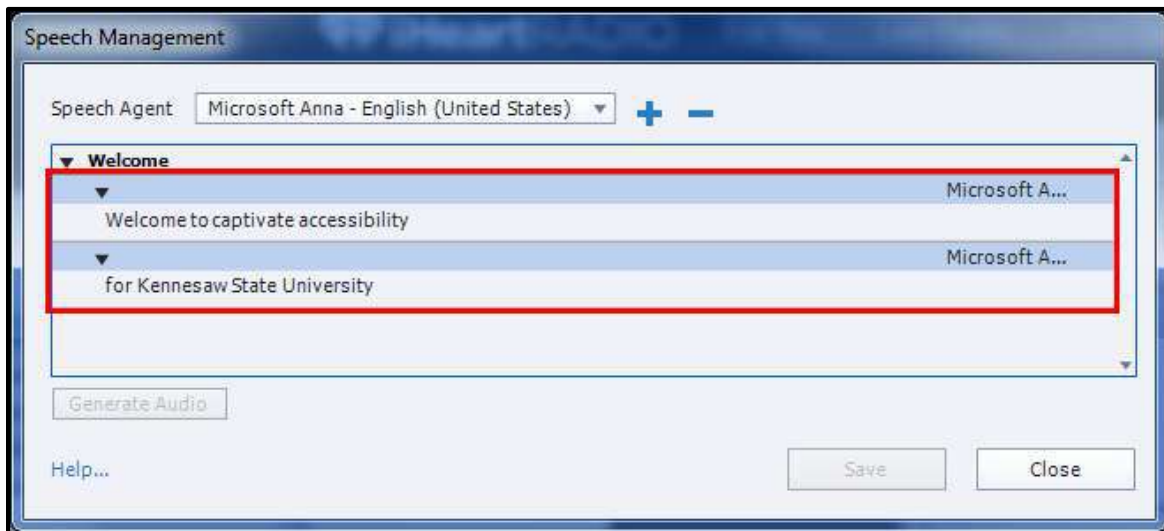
Speech Management

Speech Agent Microsoft Anna - English (United States)

Welcome

Microsoft A...

Welcome to captivate accessibility

Microsoft A...

for Kennesaw State University

Generate Audio

Help...

Save

Close